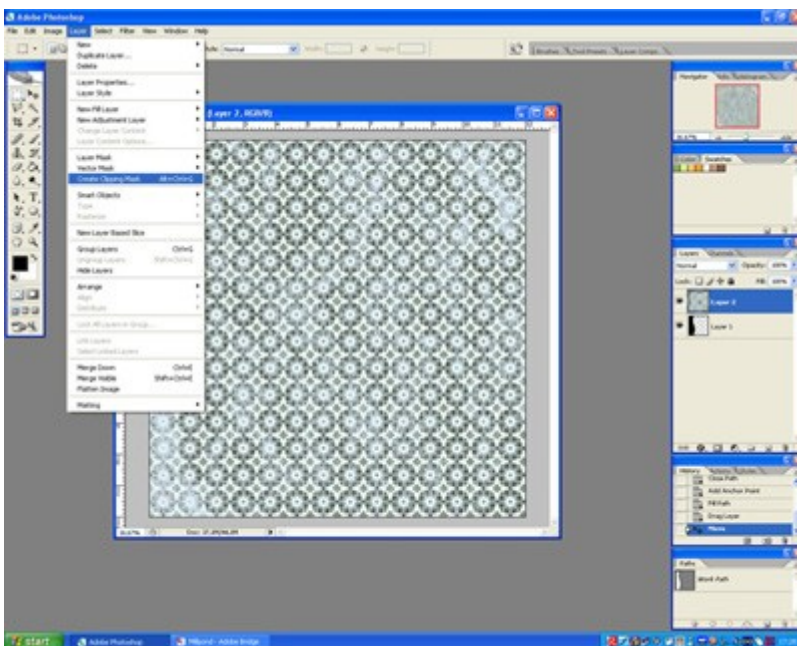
Adobe Photoshop

File Edit Image Layer Select Filter View Window Help

New
Duplicate Layer...
Delete

Layer Properties...
Layer Style

New Fill Layer
New Adjustment Layer
Change Layer Content
Layer Content Options...

Layer Mask
Vector Mask
Create Clipping Mask Alt+Ctrl+G

Smart Objects
Type
Rasterize

New Layer Based Slice

Group Layers Ctrl+G
Ungroup Layers Shift+Ctrl+G
Hide Layers

Arrange
Align
Distribute

Lock All Layers in Group...

Link Layers
Select Linked Layers

Merge Down Ctrl+E
Merge Visible Shift+Ctrl+E
Flatten Image

Matting

Layer 2, RGB/8)

Navigator Info Histogram

Color Swatches

Layers Channels
Normal Opacity: 100%
Lock: Fill: 100%
Layer 2
Layer 1

History Actions Styles
Close Path
Add Anchor Point
Fill Path
Drag Layer
Move

Paths
Work Path

start Adobe Photoshop Mlbpond - Adobe Bridge